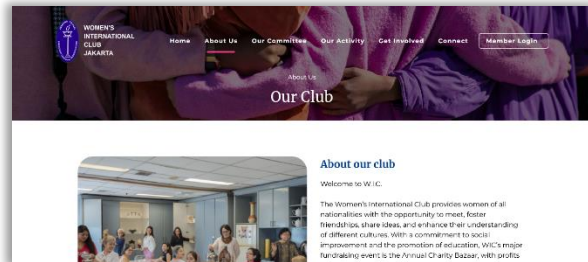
WOMEN'S INTERNATIONAL CLUB JAKARTA

Home About Us Our Committee Our Activity Get Involved Connect Member Login

About Us

Our Club

About our club

Welcome to W.I.C.

The Women's International Club provides women of all nationalities with the opportunity to meet, foster friendships, share ideas, and enhance their understanding of different cultures. With a commitment to social improvement and the promotion of education, WIC's major fundraising event is the Annual Charity Bazaar, with profits